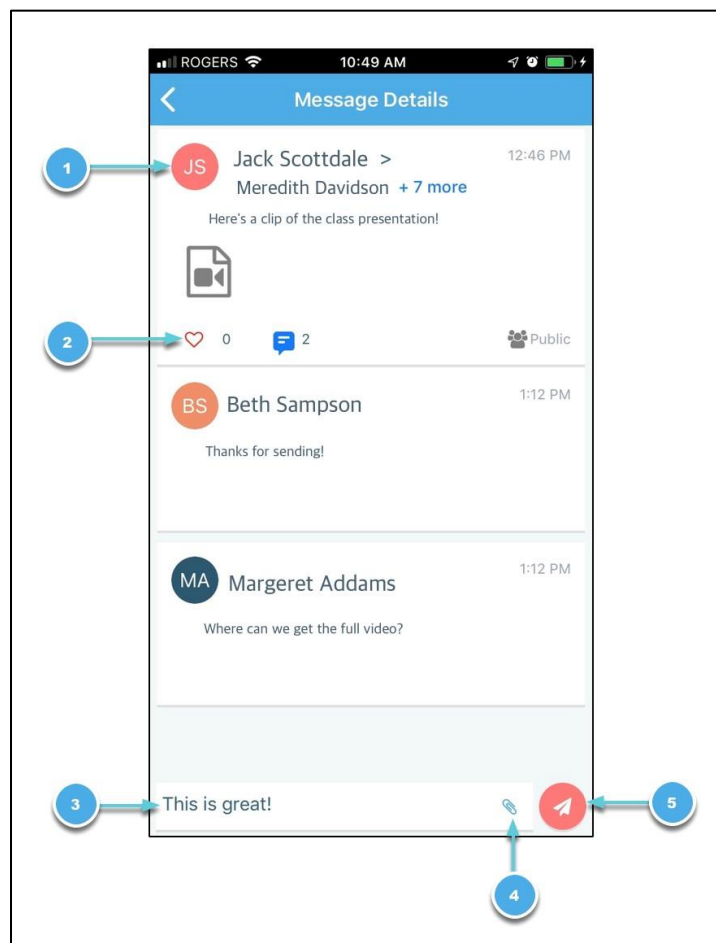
ROGERS 10:49 AM

Message Details

1

JS Jack Scottdale >
Meredith Davidson + 7 more
12:46 PM

Here's a clip of the class presentation!

2

0 2 Public

BS Beth Sampson
1:12 PM

Thanks for sending!

MA Margeret Addams
1:12 PM

Where can we get the full video?

3

This is great!

4

5